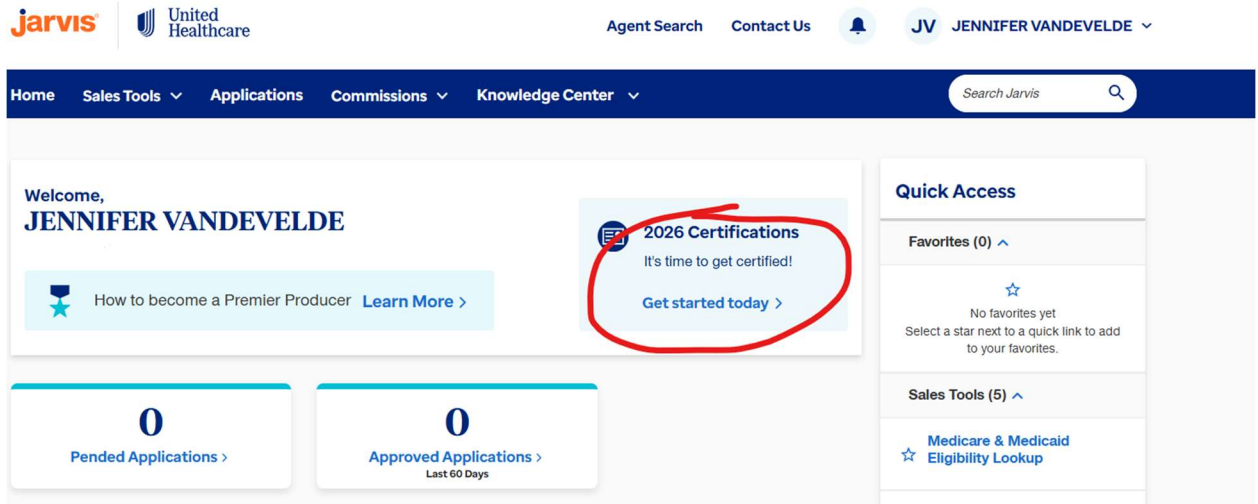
jarvis United Healthcare

Agent Search Contact Us JV JENNIFER VANDEVELDE

Home Sales Tools Applications Commissions Knowledge Center Search Jarvis

Welcome,
JENNIFER VANDEVELDE

How to become a Premier Producer Learn More >

2026 Certifications
It's time to get certified!
Get started today >

Quick Access

Favorites (0)

No favorites yet
Select a star next to a quick link to add to your favorites.

Sales Tools (5)

Medicare & Medicaid Eligibility Lookup

0
Pended Applications >

0
Approved Applications >
Last 60 Days